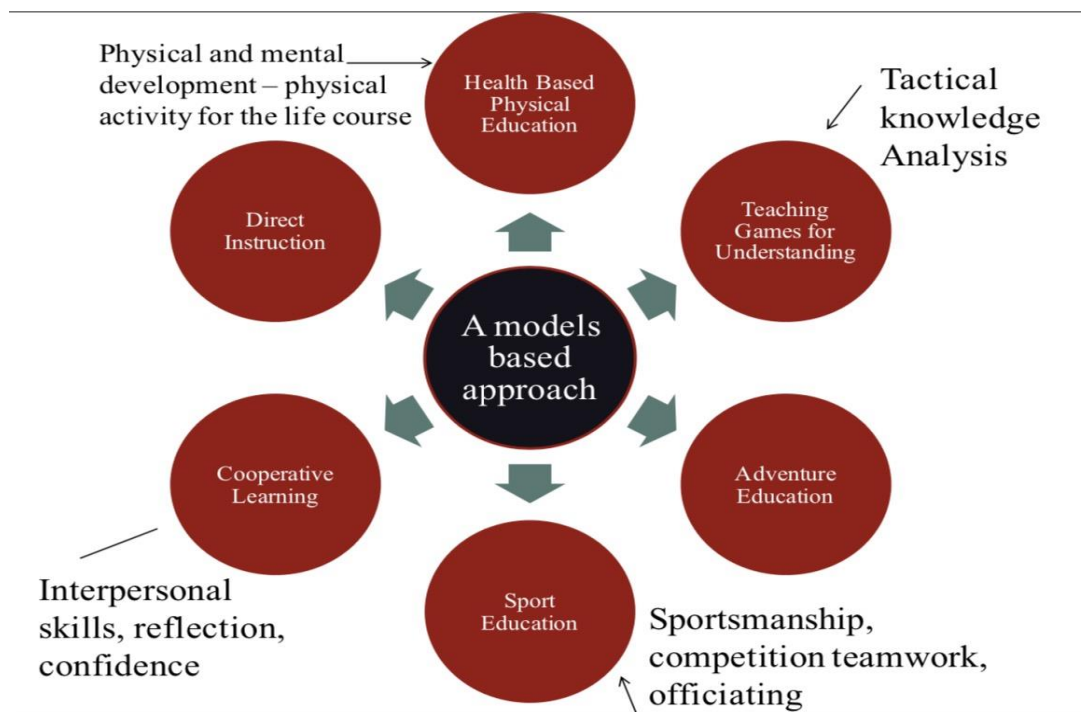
Physical and mental development – physical activity for the life course

Health Based Physical Education

Tactical knowledge Analysis

Direct Instruction

Teaching Games for Understanding

A models based approach

Cooperative Learning

Adventure Education

Sport Education

Interpersonal skills, reflection, confidence

Sportsmanship, competition teamwork, officiating